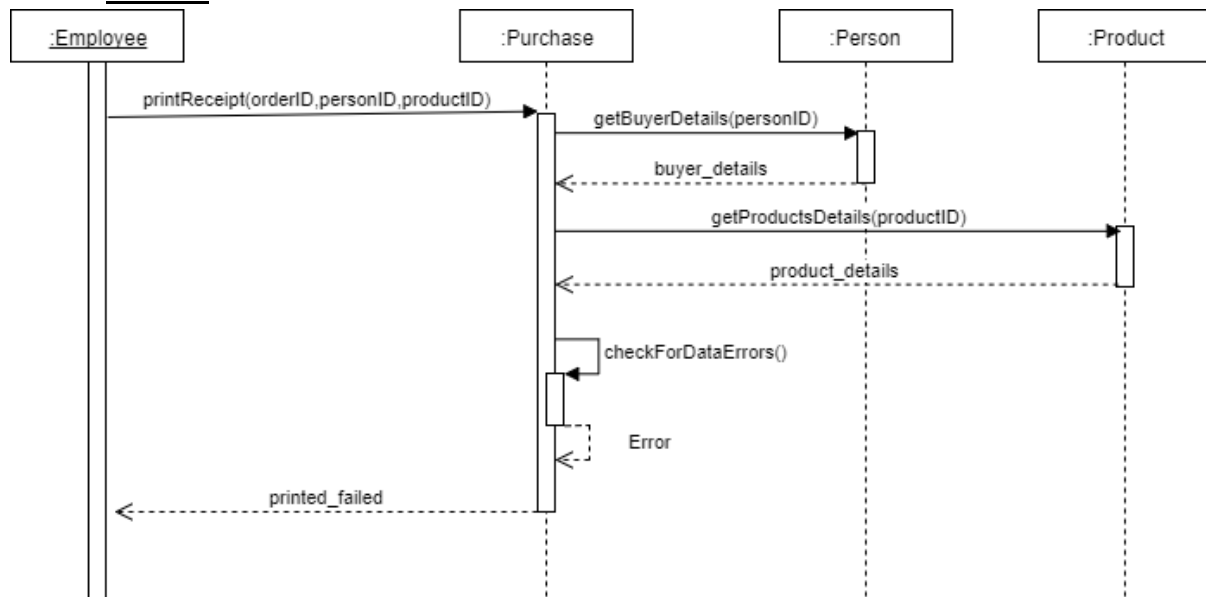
:Employee

:Purchase

:Person

:Product

printReceipt(orderID,personID,productID)

getBuyerDetails(personID)

buyer_details

getProductsDetails(productID)

product_details

checkForDataErrors()

Error

printed_failed